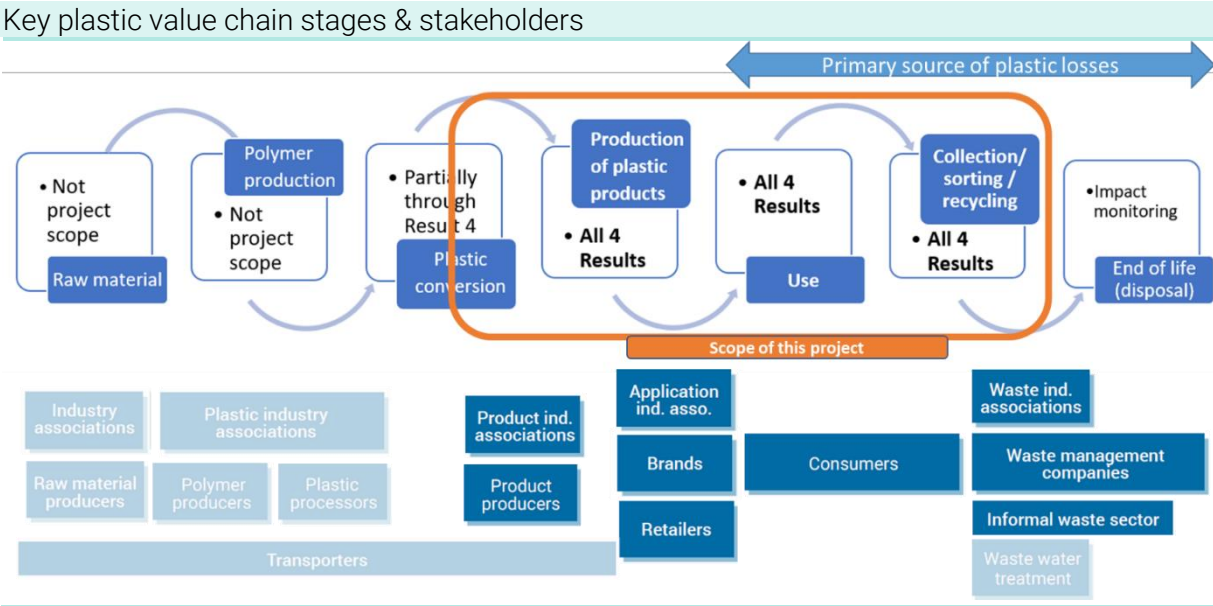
Key plastic value chain stages & stakeholders

Primary source of plastic losses

• Not project scope
Raw material

Polymer production
• Not project scope

• Partially through Result 4
Plastic conversion

Production of plastic products
• All 4 Results

• All 4 Results
Use

Collection/ sorting / recycling
• All 4 Results

•Impact monitoring
End of life (disposal)

Scope of this project

Industry associations

Plastic industry associations

Raw material producers

Polymer producers

Plastic processors

Transporters

Product ind. associations

Product producers

Application ind. asso.

Brands

Retailers

Consumers

Waste ind. associations

Waste management companies

Informal waste sector

Waste water treatment